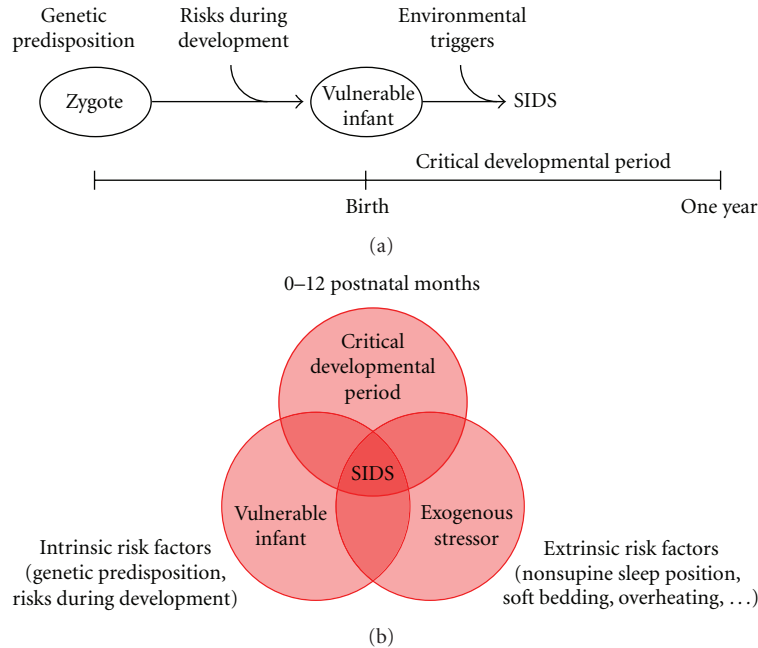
Genetic predisposition

Risks during development

Environmental triggers

Zygote

Vulnerable infant

SIDS

Critical developmental period

Birth

One year

(a)

0–12 postnatal months

Critical developmental period

SIDS

Vulnerable infant

Exogenous stressor

Intrinsic risk factors (genetic predisposition, risks during development)

Extrinsic risk factors (nonsupine sleep position, soft bedding, overheating, ...)

(b)